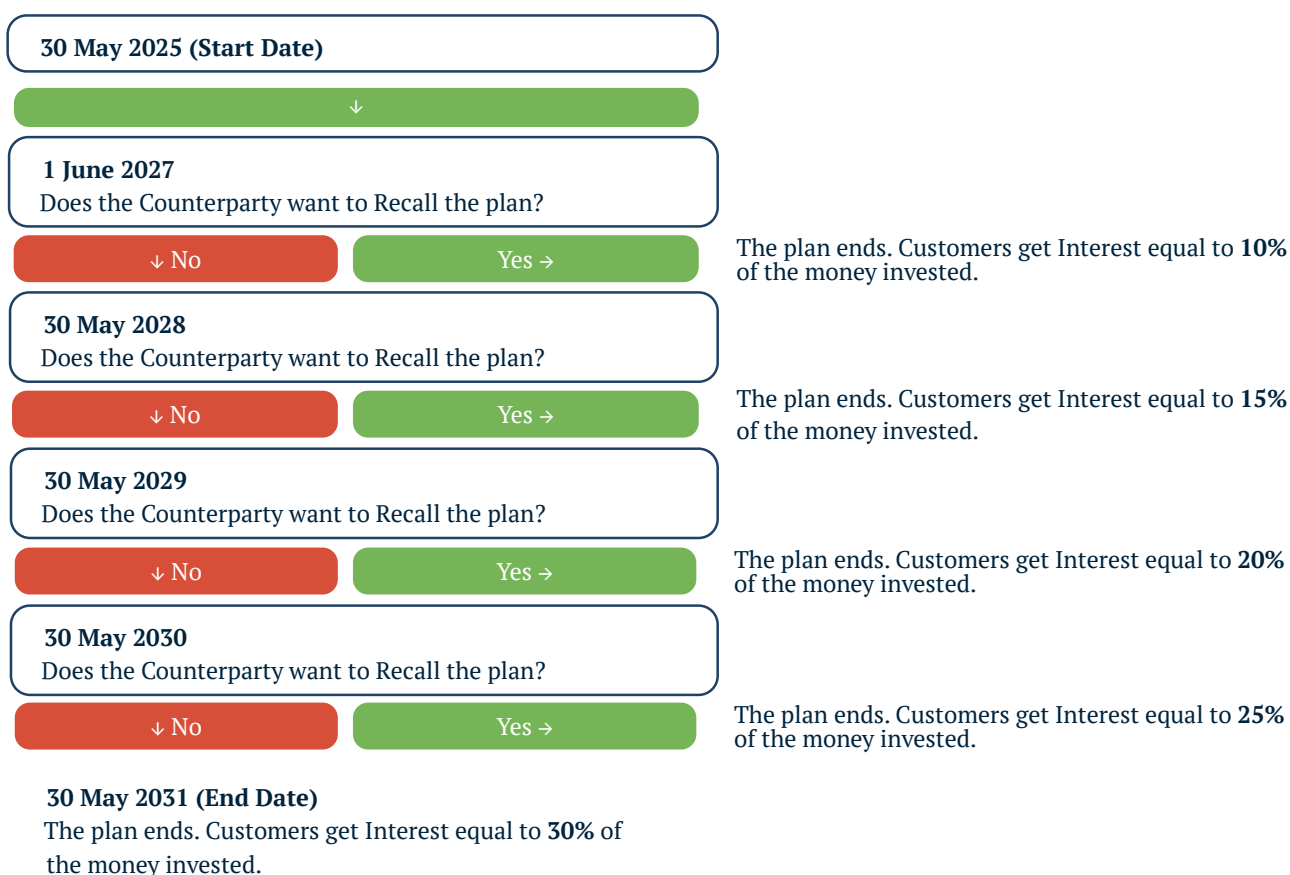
30 May 2025 (Start Date)

↓

1 June 2027
Does the Counterparty want to Recall the plan?

↓ No

Yes →

The plan ends. Customers get Interest equal to **10%** of the money invested.

30 May 2028
Does the Counterparty want to Recall the plan?

↓ No

Yes →

The plan ends. Customers get Interest equal to **15%** of the money invested.

30 May 2029
Does the Counterparty want to Recall the plan?

↓ No

Yes →

The plan ends. Customers get Interest equal to **20%** of the money invested.

30 May 2030
Does the Counterparty want to Recall the plan?

↓ No

Yes →

The plan ends. Customers get Interest equal to **25%** of the money invested.

30 May 2031 (End Date)
The plan ends. Customers get Interest equal to **30%** of the money invested.